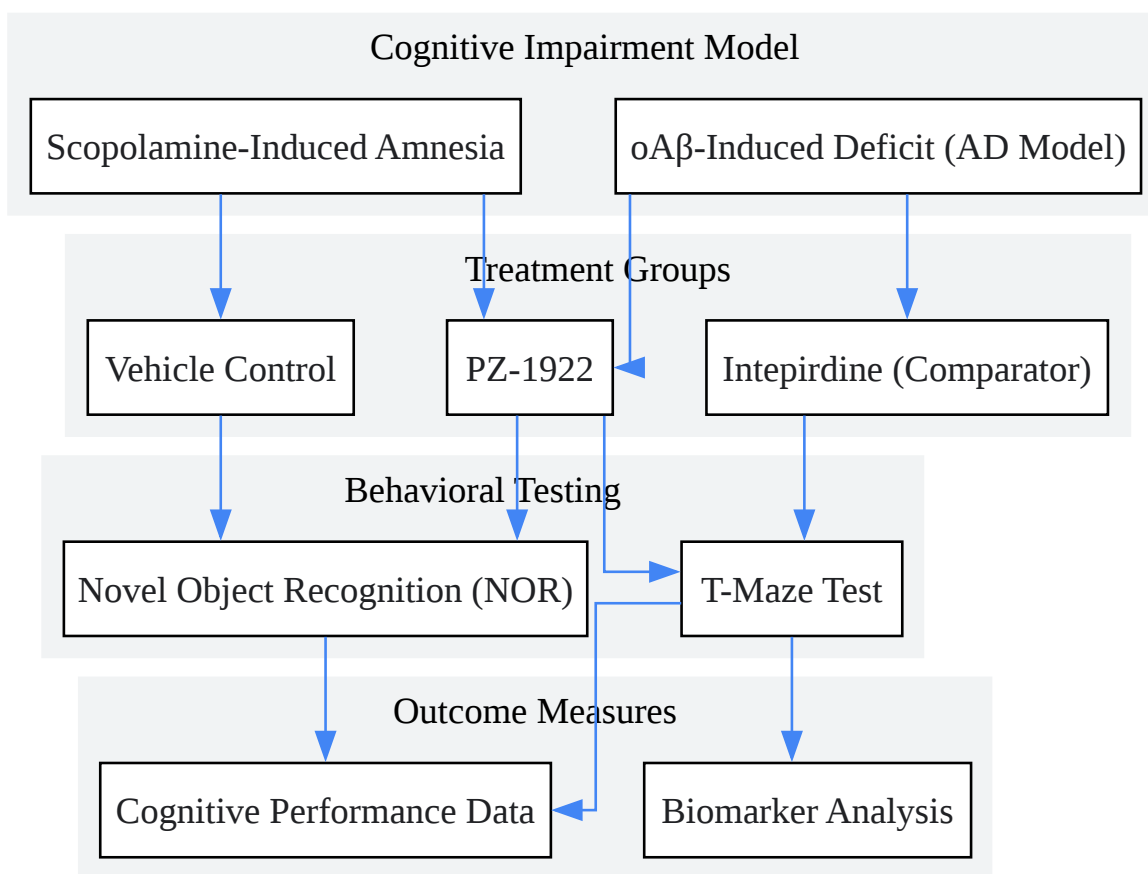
Cognitive Impairment Model

Scopolamine-Induced Amnesia

oAβ-Induced Deficit (AD Model)

Treatment Groups

Vehicle Control

PZ-1922

Intepirdine (Comparator)

Behavioral Testing

Novel Object Recognition (NOR)

T-Maze Test

Outcome Measures

Cognitive Performance Data

Biomarker Analysis